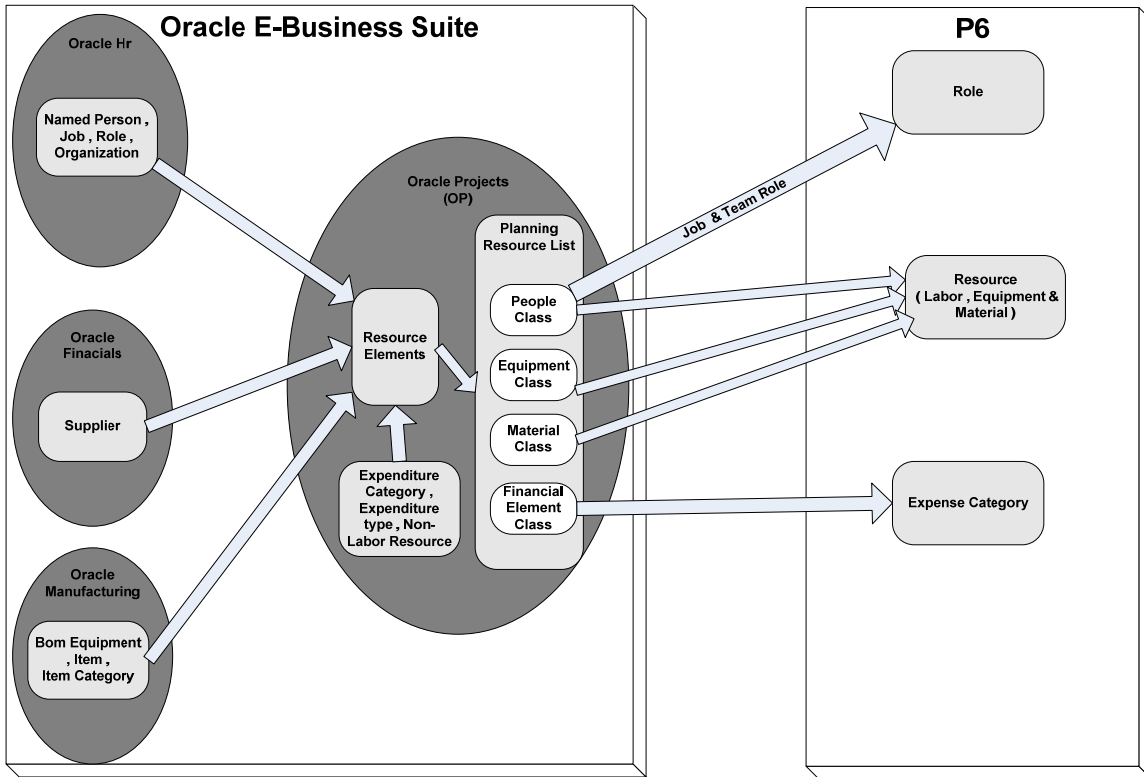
Oracle E-Business Suite

Oracle Hr

Named Person , Job , Role , Organization

Oracle Finacials

Supplier

Oracle Manufacturing

Bom Equipment , Item , Item Category

Oracle Projects (OP)

Resource Elements

Expenditure Category , Expenditure type , Non-Labor Resource

Planning Resource List

People Class

Equipment Class

Material Class

Financial Element Class

Job & Team Role

P6

Role

Resource ( Labor , Equipment & Material )

Expense Category